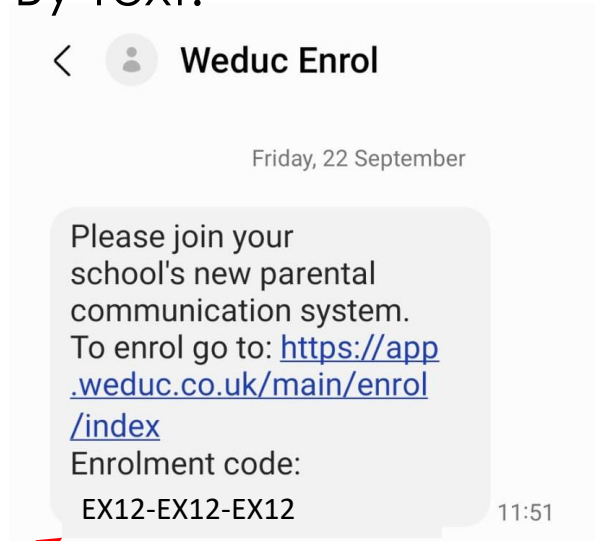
By Text:

<

Weduc Enrol

Friday, 22 September

Please join your school's new parental communication system. To enrol go to: https://app.weduc.co.uk/main/enrol/index
Enrolment code:
EX12-EX12-EX12

11:51